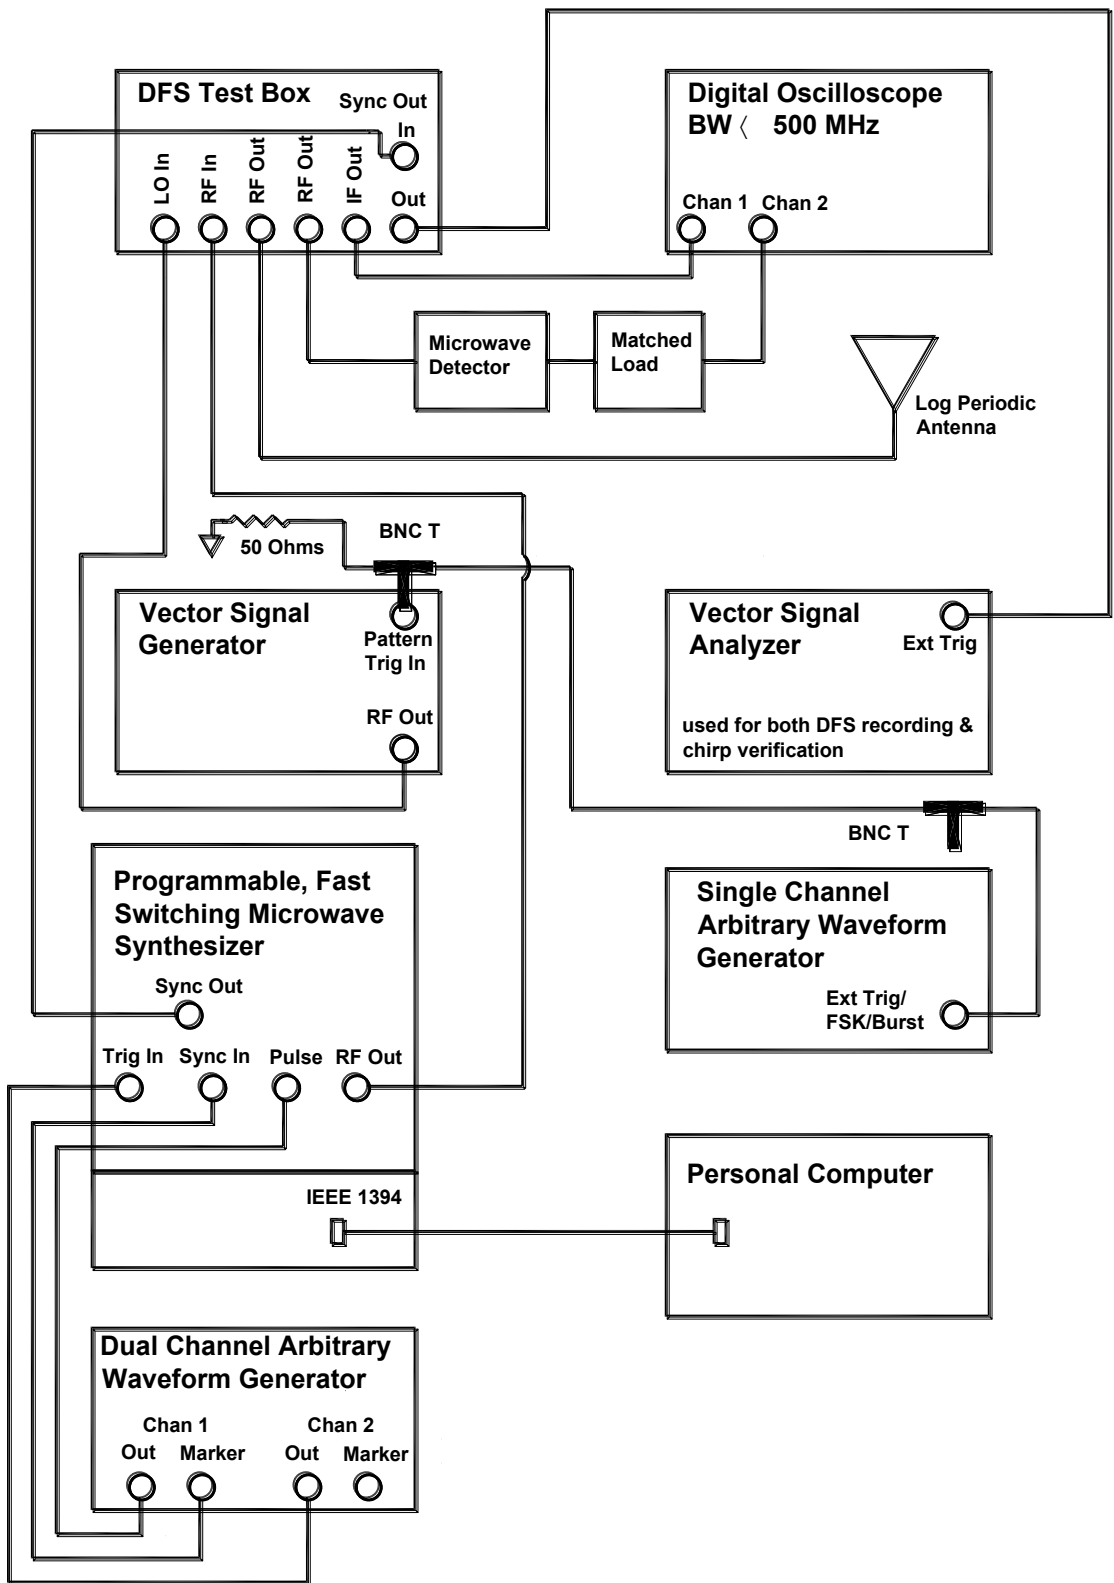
DFS Test Box

Sync Out

In

LO In

RF In

RF Out

RF Out

IF Out

Out

Digital Oscilloscope
BW 〈 500 MHz

Chan 1

Chan 2

Microwave Detector

Matched Load

Log Periodic Antenna

50 Ohms

BNC T

Vector Signal Generator

Pattern Trig In

RF Out

Vector Signal Analyzer

Ext Trig

used for both DFS recording & chirp verification

BNC T

Programmable, Fast Switching Microwave Synthesizer

Sync Out

Trig In

Sync In

Pulse

RF Out

IEEE 1394

Single Channel Arbitrary Waveform Generator

Ext Trig/ FSK/Burst

Personal Computer

Dual Channel Arbitrary Waveform Generator

Chan 1

Out

Marker

Chan 2

Out

Marker